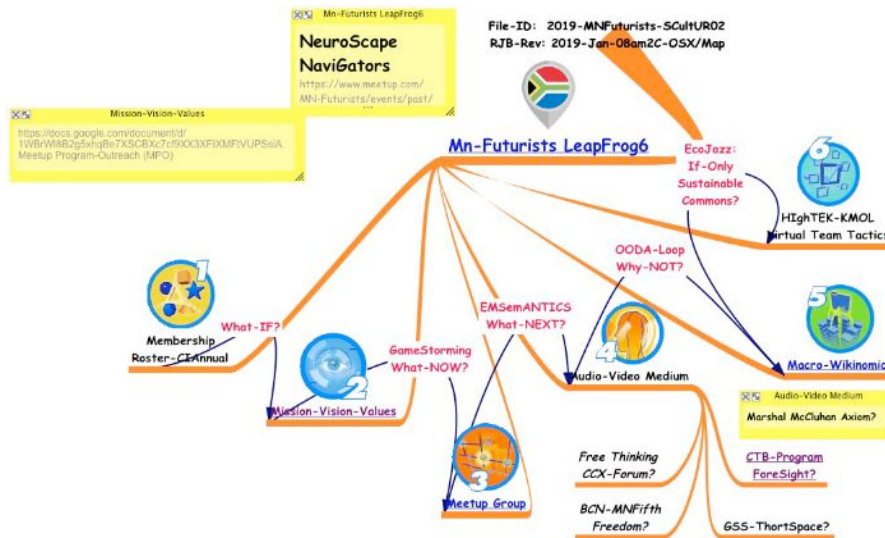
Mn-Futurists LeapFrog6

NeuroScape NaviGators

https://www.meetup.com/MN-Futurists/events/post/

File-ID: 2019-MNFuturists-SCultUR02
RJB-Rev: 2019-Jan-08am2C-OSX/Map

Mission-Vision-Values

https://docs.google.com/document/d/1WBrWl8B2g5xhqBe7XSCBXc7cf9XX3XFIXMFtVIJPSsIA
Meetup Program-Outreach (MPO)

Mn-Futurists LeapFrog6

EcoJazz: If-Only Sustainable Commons?

6

HIghTEK-KMOL
Virtual Team Tactics

OODA-Loop Why-NOT?

1

Membership Roster-CIAnnual

What-IF?

EMSemANTICS What-NEXT?

5

Macro-Wikinomic

2

GameStorming What-NOW?

4

Audio-Video Medium

Mission-Vision-Values

Audio-Video Medium

Marshal McCluhan Axiom?

3

Meetup Group

Free Thinking CCX-Forum?

CTB-Program ForeSight?

BCN-MNFifth Freedom?

GSS-ThortSpace?